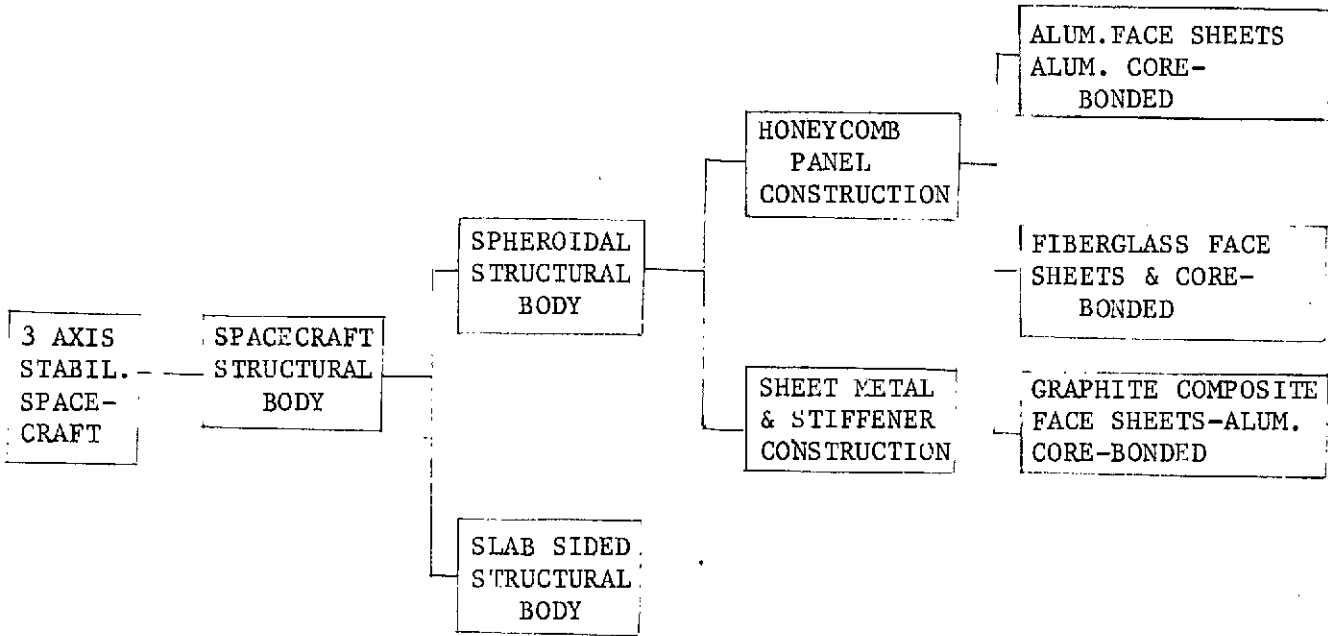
3 AXIS STABIL. SPACECRAFT

SPACECRAFT STRUCTURAL BODY

SPHEROIDAL STRUCTURAL BODY

SLAB SIDED STRUCTURAL BODY

HONEYCOMB PANEL CONSTRUCTION

SHEET METAL & STIFFENER CONSTRUCTION

ALUM.FACE SHEETS ALUM. CORE-BONDED

FIBERGLASS FACE SHEETS & CORE-BONDED

GRAPHITE COMPOSITE FACE SHEETS-ALUM. CORE-BONDED